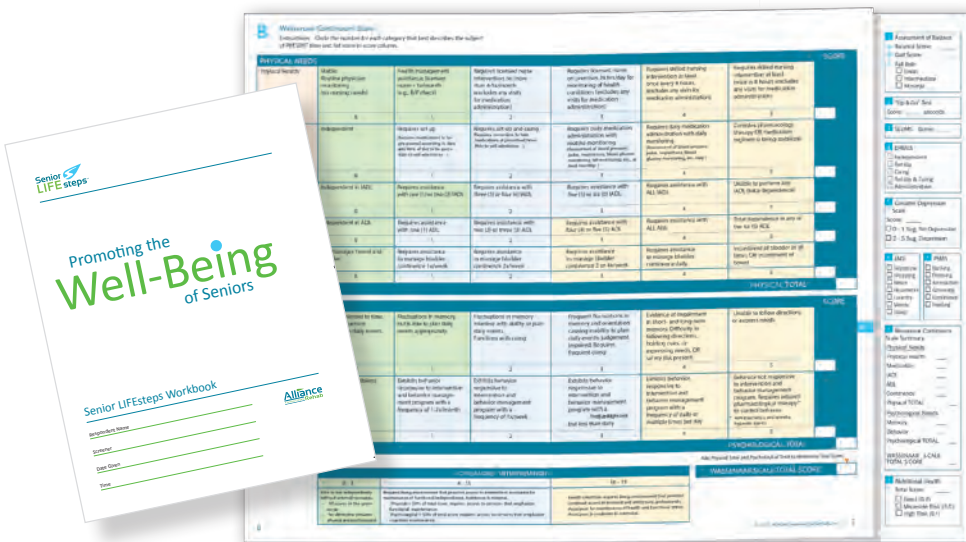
Senior LIFEsteps

Promoting the Well-Being of Seniors

Senior LIFEsteps Workbook

Alliance

Respondent Name

Screener

Date Given

Time

B Wasserman Continuum Scale

PHYSICAL NEEDS

Physical Health

Independent

Independent in ADL

Dependent in ADL

Requires assistance with ALL ADL

PHYSICAL TOTAL

SCORE

PSYCHOLOGICAL TOTAL

WASSERMAN SCALE TOTAL SCORE

Assessment of Balance

"Up & Go" Test

SCORE

Geriatric Depression Scale

Wasserman Continuum Scale Summary

Physical Needs

Physical Health

Medication

ADL

IADL

Continence

Physical TOTAL

Psychological Needs

Memory

Behavior

Psychological TOTAL

WASSERMAN SCALE TOTAL SCORE

Nutritional Health

Total Score